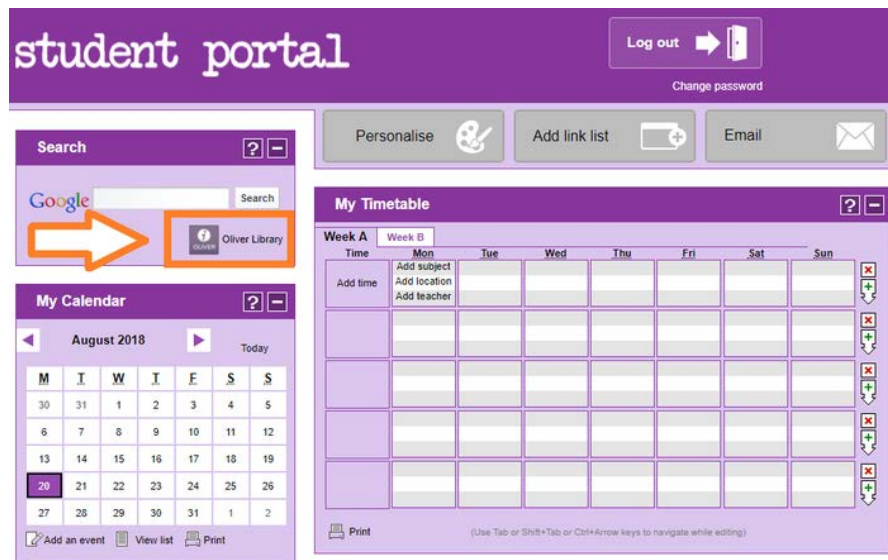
student portal

Log out

Change password

Search ? −

Google Search

OLIVER Oliver Library

My Calendar ? −

◀ August 2018 ▶ Today

| M | T | W | T | F | S | S |
|---|---|---|---|---|---|---|
| 30 | 31 | 1 | 2 | 3 | 4 | 5 |
| 6 | 7 | 8 | 9 | 10 | 11 | 12 |
| 13 | 14 | 15 | 16 | 17 | 18 | 19 |
| 20 | 21 | 22 | 23 | 24 | 25 | 26 |
| 27 | 28 | 29 | 30 | 31 | 1 | 2 |

Add an event View list Print

Personalise

Add link list

Email

My Timetable ? −

Week A Week B

| Time | Mon | Tue | Wed | Thu | Fri | Sat | Sun |
|---|---|---|---|---|---|---|---|
| Add time | Add subject Add location Add teacher | | | | | | |
| | | | | | | | |
| | | | | | | | |
| | | | | | | | |
| | | | | | | | |

Print

(Use Tab or Shift+Tab or Ctrl+Arrow keys to navigate while editing)